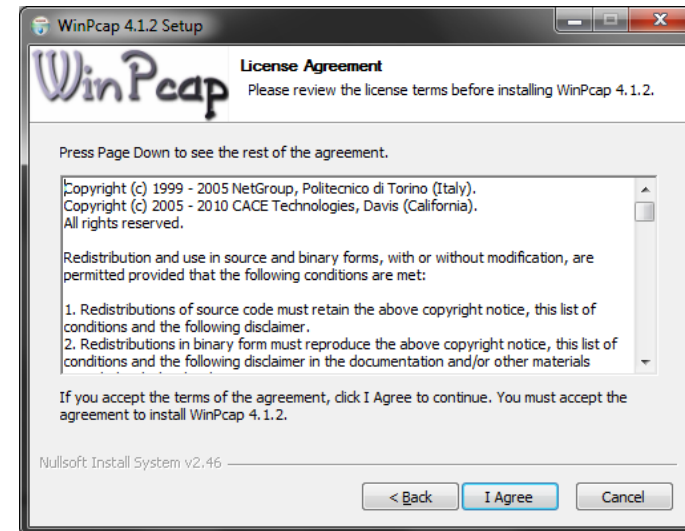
WinPcap 4.1.2 Setup

WinPcap

License Agreement
Please review the license terms before installing WinPcap 4.1.2.

Press Page Down to see the rest of the agreement.

Copyright (c) 1999 - 2005 NetGroup, Politecnico di Torino (Italy).
Copyright (c) 2005 - 2010 CACE Technologies, Davis (California).
All rights reserved.

Redistribution and use in source and binary forms, with or without modification, are permitted provided that the following conditions are met:

1. Redistributions of source code must retain the above copyright notice, this list of conditions and the following disclaimer.
2. Redistributions in binary form must reproduce the above copyright notice, this list of conditions and the following disclaimer in the documentation and/or other materials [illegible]

If you accept the terms of the agreement, click I Agree to continue. You must accept the agreement to install WinPcap 4.1.2.

Nullsoft Install System v2.46

< Back
I Agree
Cancel